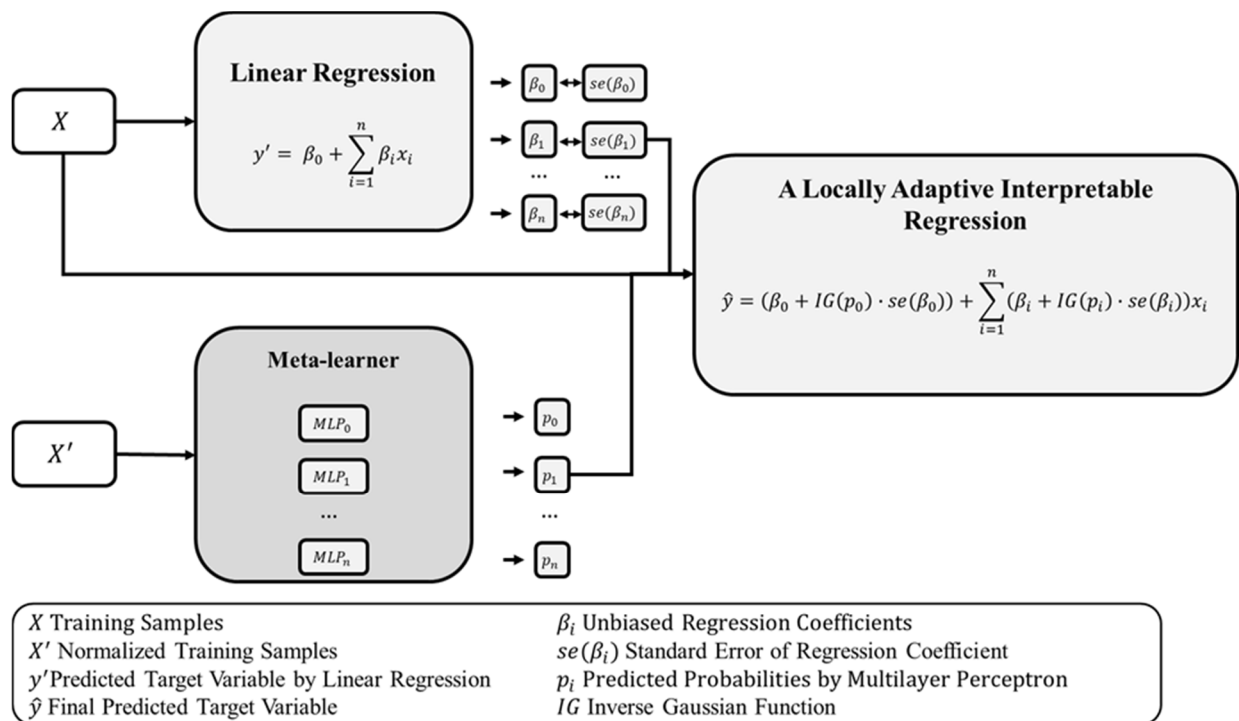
$X$

Linear Regression

$y' = \beta_0 + \sum_{i=1}^{n} \beta_i x_i$

$\beta_0$ $se(\beta_0)$

$\beta_1$ $se(\beta_1)$

... ...

$\beta_n$ $se(\beta_n)$

A Locally Adaptive Interpretable Regression

$\hat{y} = (\beta_0 + IG(p_0) \cdot se(\beta_0)) + \sum_{i=1}^{n} (\beta_i + IG(p_i) \cdot se(\beta_i)) x_i$

$X'$

Meta-learner

$MLP_0$

$MLP_1$

...

$MLP_n$

$p_0$

$p_1$

...

$p_n$

$X$ Training Samples
$X'$ Normalized Training Samples
$y'$Predicted Target Variable by Linear Regression
$\hat{y}$ Final Predicted Target Variable

$\beta_i$ Unbiased Regression Coefficients
$se(\beta_i)$ Standard Error of Regression Coefficient
$p_i$ Predicted Probabilities by Multilayer Perceptron
$IG$ Inverse Gaussian Function